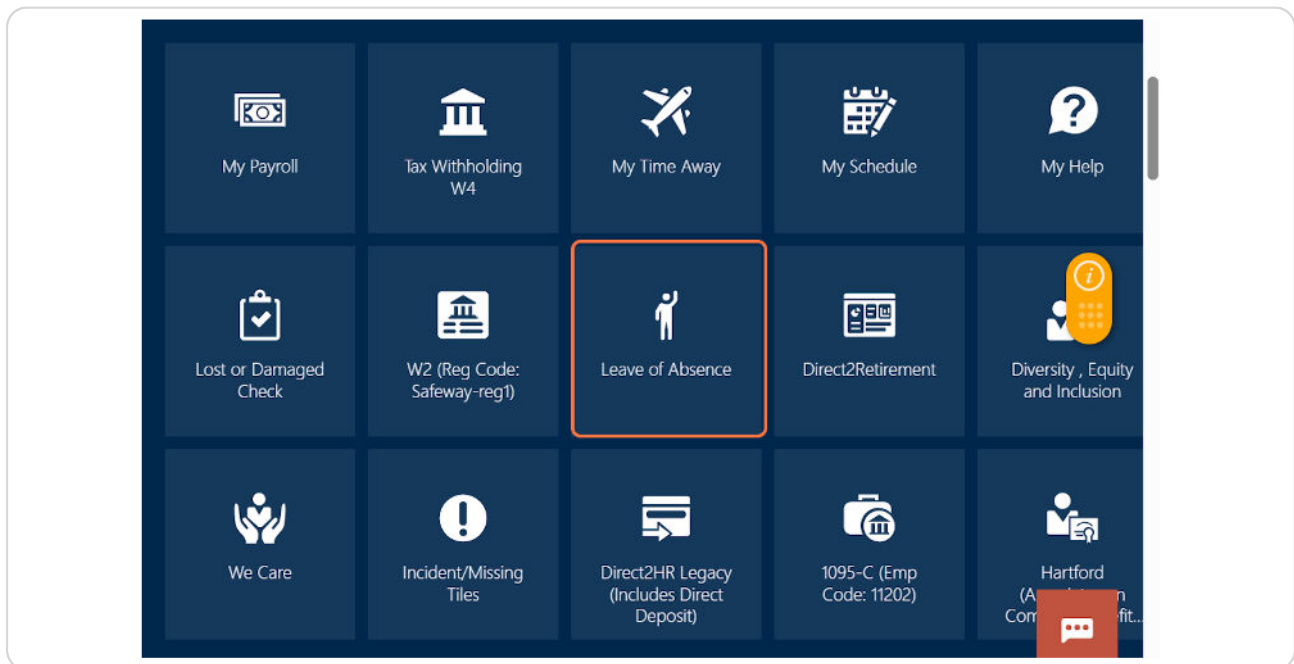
My Payroll

Tax Withholding W4

My Time Away

My Schedule

My Help

Lost or Damaged Check

W2 (Reg Code: Safeway-reg1)

Leave of Absence

Direct2Retirement

Diversity , Equity and Inclusion

We Care

Incident/Missing Tiles

Direct2HR Legacy (Includes Direct Deposit)

1095-C (Emp Code: 11202)

Hartford (A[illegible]n Com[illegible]fit...